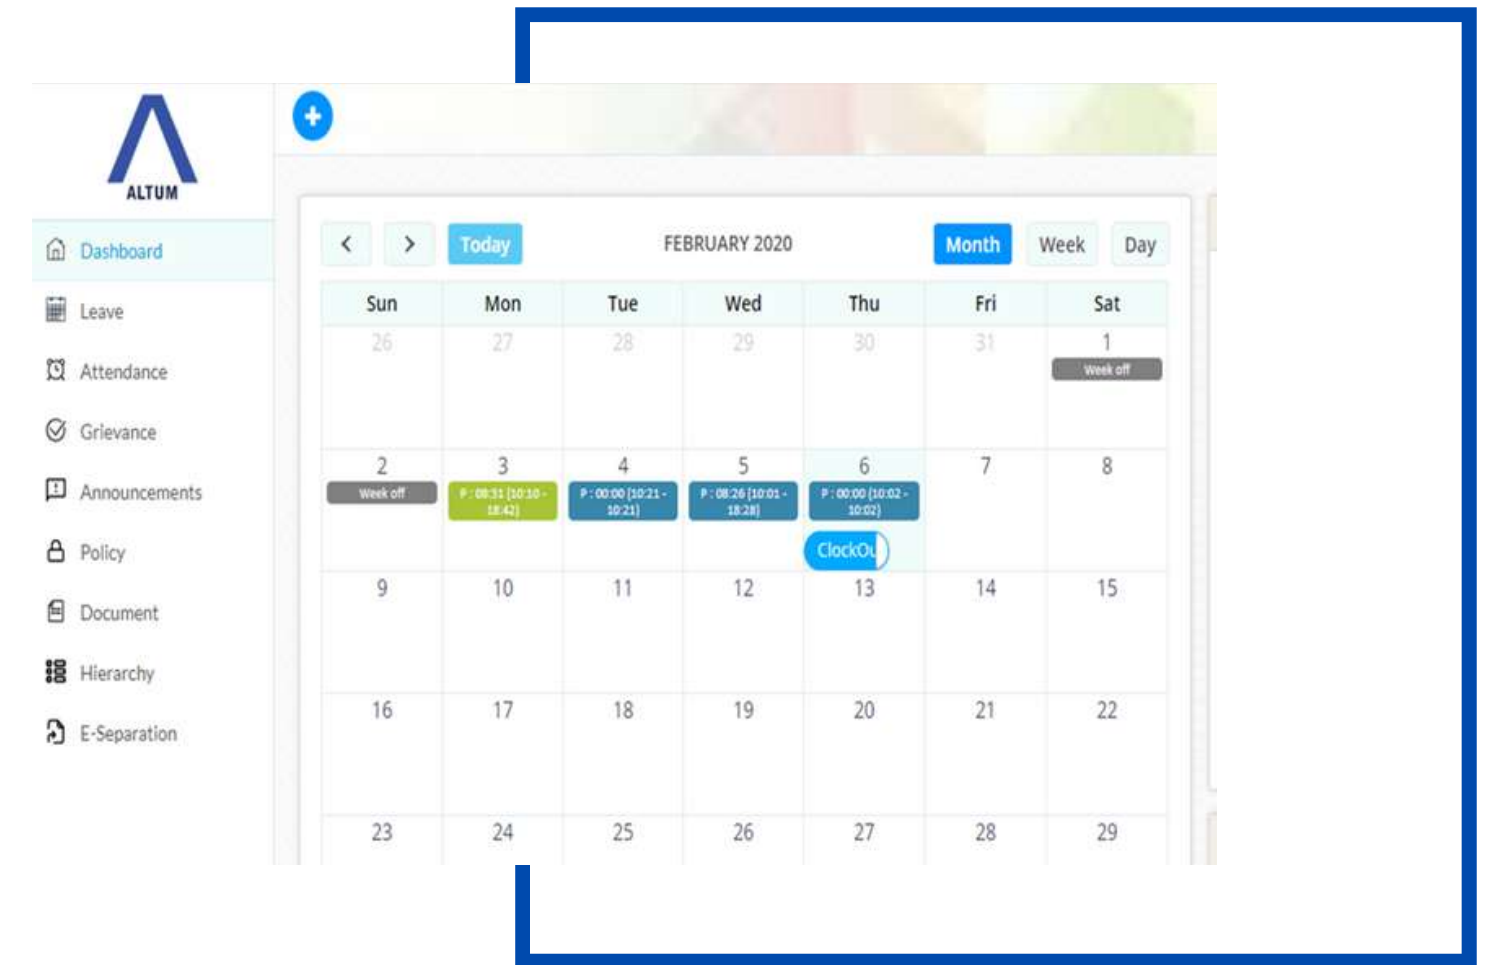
ALTUM

Dashboard
Leave
Attendance
Grievance
Announcements
Policy
Document
Hierarchy
E-Separation

<
>
Today
FEBRUARY 2020
Month
Week
Day

| Sun | Mon | Tue | Wed | Thu | Fri | Sat |
|---|---|---|---|---|---|---|
| 26 | 27 | 28 | 29 | 30 | 31 | 1 Week off |
| 2 Week off | 3 P : 08:31 [10:10 - 18:42] | 4 P : 00:00 [10:21 - 10:21] | 5 P : 08:26 [10:01 - 18:28] | 6 P : 00:00 [10:02 - 10:02] ClockOu | 7 | 8 |
| 9 | 10 | 11 | 12 | 13 | 14 | 15 |
| 16 | 17 | 18 | 19 | 20 | 21 | 22 |
| 23 | 24 | 25 | 26 | 27 | 28 | 29 |